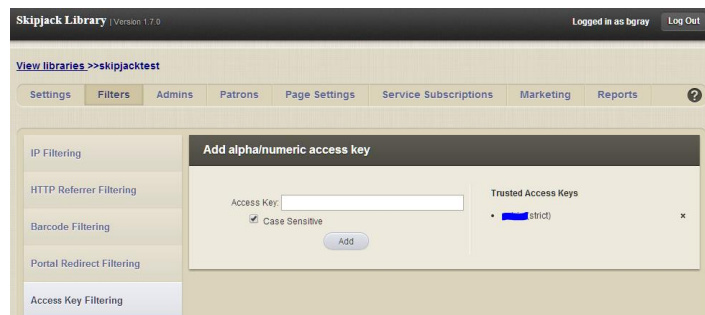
Skipjack Library | Version 1.7.0

Logged in as bgray

Log Out

View libraries >>skipjacktest

Settings | Filters | Admins | Patrons | Page Settings | Service Subscriptions | Marketing | Reports

?

IP Filtering

HTTP Referrer Filtering

Barcode Filtering

Portal Redirect Filtering

Access Key Filtering

Add alpha/numeric access key

Access Key:

Case Sensitive

Add

Trusted Access Keys

• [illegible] (strict)

×